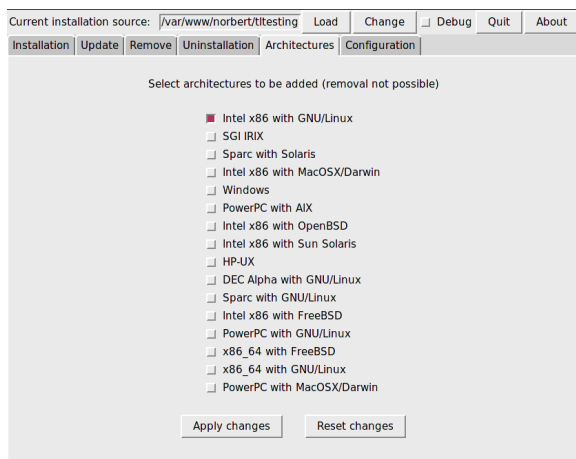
Current installation source: /var/www/norbert/tltesting Load Change Debug Quit About

Installation Update Remove Uninstallation Architectures Configuration

Select architectures to be added (removal not possible)

Intel x86 with GNU/Linux
SGI IRIX
Sparc with Solaris
Intel x86 with MacOSX/Darwin
Windows
PowerPC with AIX
Intel x86 with OpenBSD
Intel x86 with Sun Solaris
HP-UX
DEC Alpha with GNU/Linux
Sparc with GNU/Linux
Intel x86 with FreeBSD
PowerPC with GNU/Linux
x86_64 with FreeBSD
x86_64 with GNU/Linux
PowerPC with MacOSX/Darwin

Apply changes Reset changes